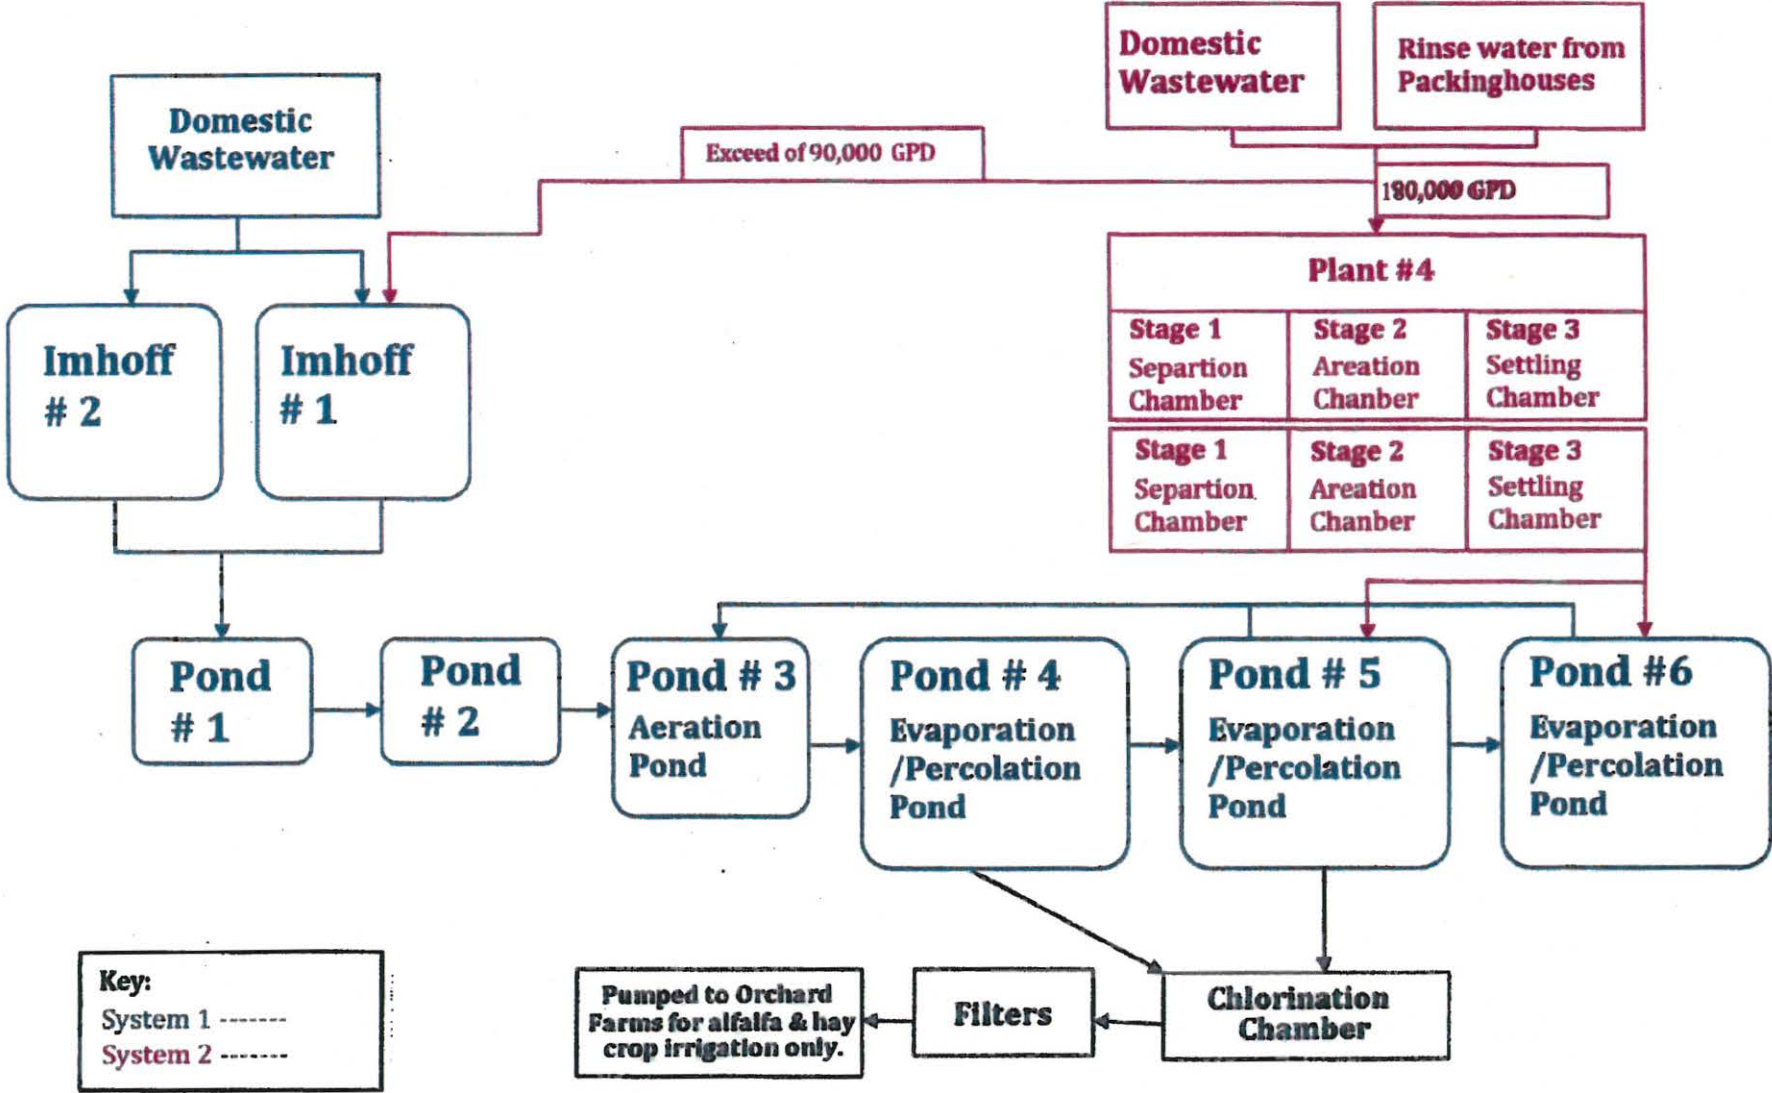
Domestic Wastewater

Rinse water from Packinghouses

Domestic Wastewater

Exceed of 90,000 GPD

180,000 GPD

Plant #4

| Stage 1 Separtion Chamber | Stage 2 Areation Chanber | Stage 3 Settling Chamber |
|---|---|---|
| Stage 1 Separtion Chamber | Stage 2 Areation Chanber | Stage 3 Settling Chamber |

Imhoff # 2

Imhoff # 1

Pond # 1

Pond # 2

Pond # 3 Aeration Pond

Pond # 4 Evaporation /Percolation Pond

Pond # 5 Evaporation /Percolation Pond

Pond #6 Evaporation /Percolation Pond

Key:
System 1 -------
System 2 -------

Pumped to Orchard Farms for alfalfa & hay crop irrigation only.

Filters

Chlorination Chamber